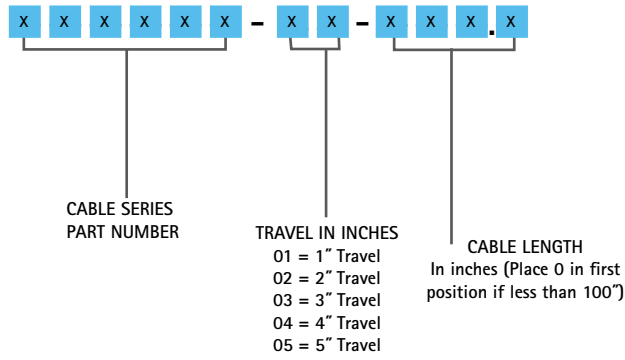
X X X X X X – X X – X X X . X

CABLE SERIES
PART NUMBER

TRAVEL IN INCHES
01 = 1″ Travel
02 = 2″ Travel
03 = 3″ Travel
04 = 4″ Travel
05 = 5″ Travel

CABLE LENGTH
In inches (Place 0 in first position if less than 100″)